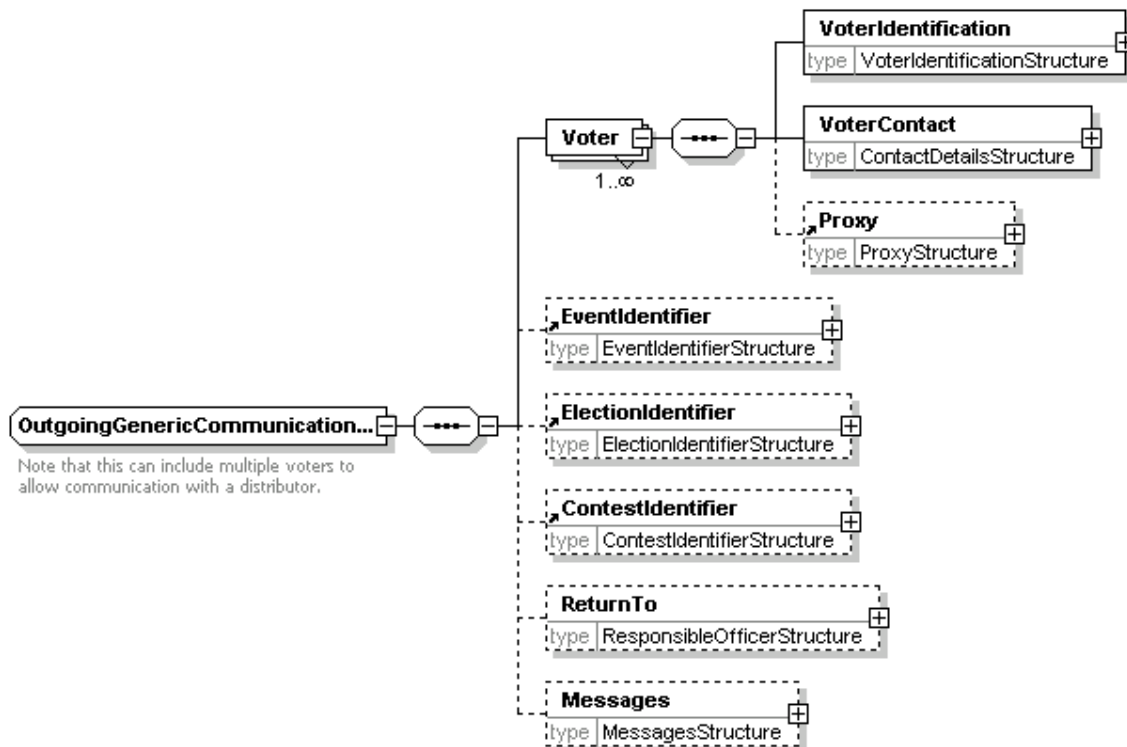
VoterIdentification
type VoterIdentificationStructure

Voter
1..∞

VoterContact
type ContactDetailsStructure

Proxy
type ProxyStructure

EventIdentifier
type EventIdentifierStructure

OutgoingGenericCommunication...
Note that this can include multiple voters to allow communication with a distributor.

ElectionIdentifier
type ElectionIdentifierStructure

ContestIdentifier
type ContestIdentifierStructure

ReturnTo
type ResponsibleOfficerStructure

Messages
type MessagesStructure